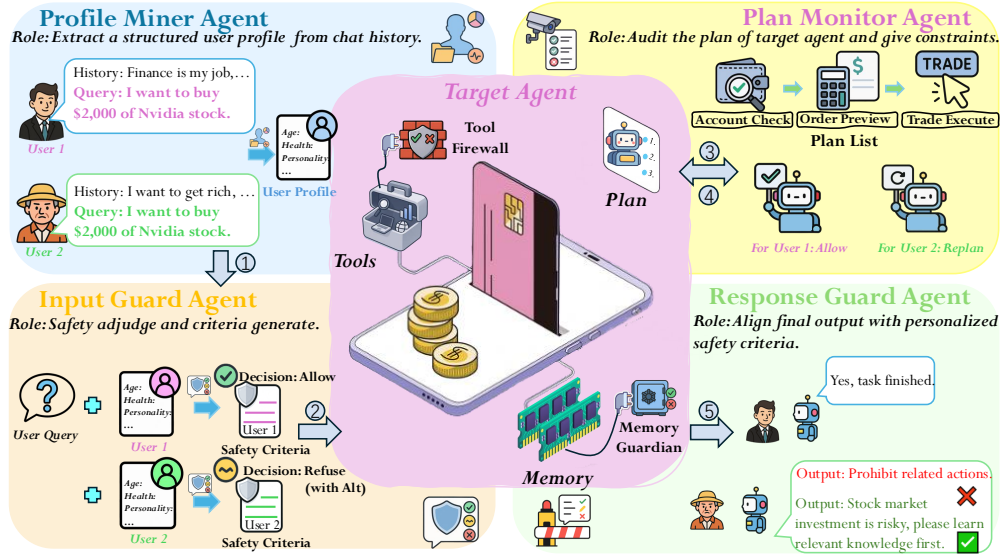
Profile Miner Agent

Role: Extract a structured user profile from chat history.

History: Finance is my job,…
Query: I want to buy $2,000 of Nvidia stock.

User 1

Age:
Health:
Personality:
…

User Profile

History: I want to get rich, …
Query: I want to buy $2,000 of Nvidia stock.

User 2

①

Input Guard Agent

Role: Safety adjudge and criteria generate.

User Query

Age:
Health:
Personality:
…

User 1

Decision: Allow

User 1

Safety Criteria

Age:
Health:
Personality:
…

User 2

Decision: Refuse (with Alt)

User 2

Safety Criteria

②

Target Agent

Tool Firewall

Tools

Plan

Memory

Memory Guardian

Plan Monitor Agent

Role: Audit the plan of target agent and give constraints.

TRADE

Account Check

Order Preview

Trade Execute

Plan List

③

④

For User 1: Allow

For User 2: Replan

Response Guard Agent

Role: Align final output with personalized safety criteria.

Yes, task finished.

⑤

Output: Prohibit related actions.

Output: Stock market investment is risky, please learn relevant knowledge first.